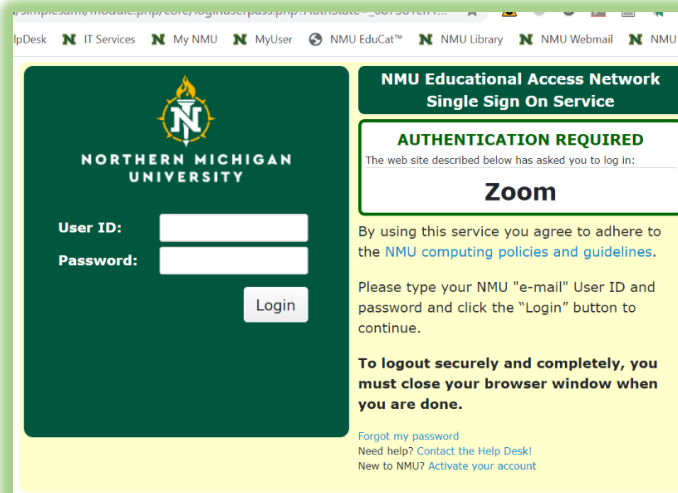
/simplesaml/module.php/core/loginuserpass.php?AuthState=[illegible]

lpDesk IT Services My NMU MyUser NMU EduCat™ NMU Library NMU Webmail NMU

NORTHERN MICHIGAN UNIVERSITY

User ID:
Password:
Login

NMU Educational Access Network Single Sign On Service

AUTHENTICATION REQUIRED
The web site described below has asked you to log in:
Zoom

By using this service you agree to adhere to the NMU computing policies and guidelines.

Please type your NMU "e-mail" User ID and password and click the "Login" button to continue.

To logout securely and completely, you must close your browser window when you are done.

Forgot my password
Need help? Contact the Help Desk!
New to NMU? Activate your account